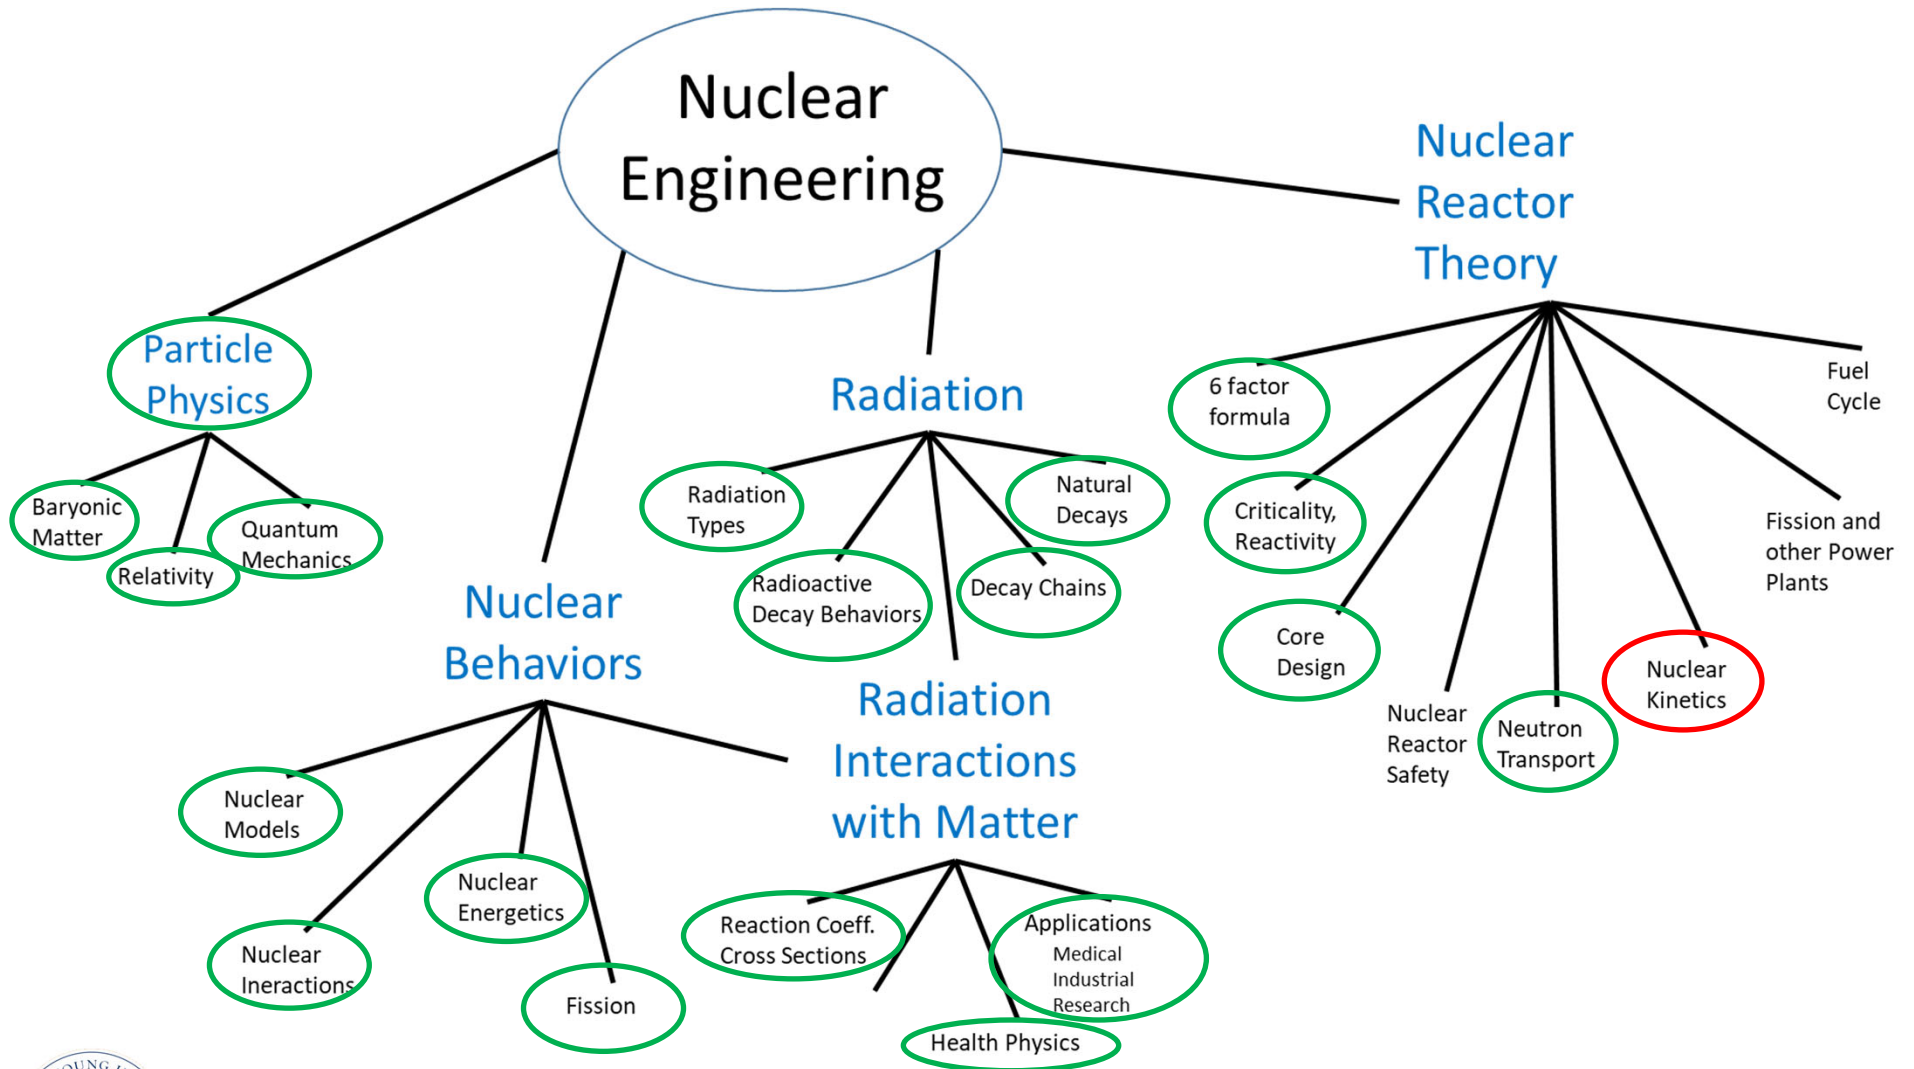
Nuclear Engineering

Particle Physics

Baryonic Matter

Relativity

Quantum Mechanics

Nuclear Behaviors

Nuclear Models

Nuclear Ineractions

Nuclear Energetics

Fission

Radiation

Radiation Types

Radioactive Decay Behaviors

Natural Decays

Decay Chains

Radiation Interactions with Matter

Reaction Coeff. Cross Sections

Applications
Medical
Industrial
Research

Health Physics

Nuclear Reactor Theory

6 factor formula

Criticality, Reactivity

Core Design

Nuclear Reactor Safety

Neutron Transport

Nuclear Kinetics

Fission and other Power Plants

Fuel Cycle

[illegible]